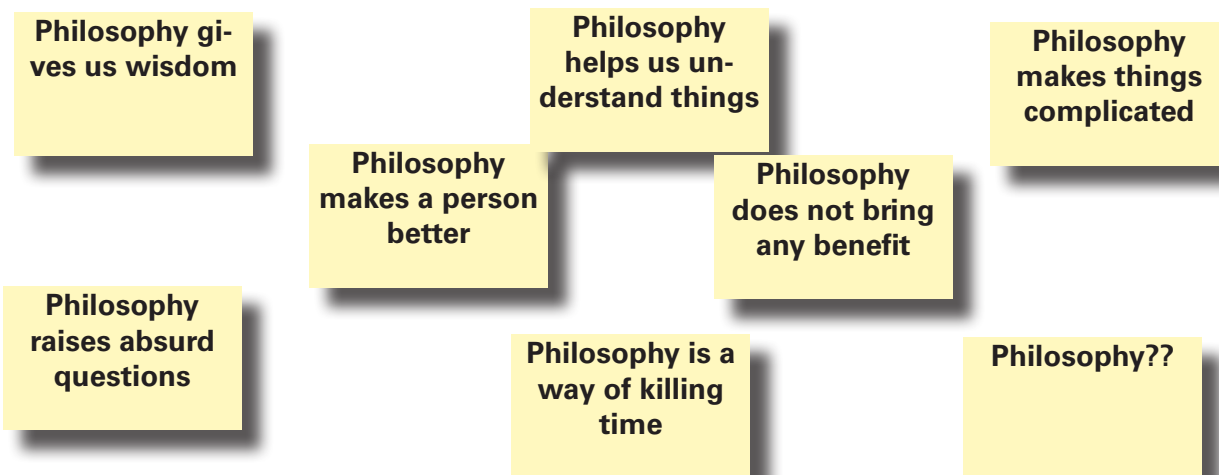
Philosophy gives us wisdom

Philosophy helps us understand things

Philosophy makes things complicated

Philosophy makes a person better

Philosophy does not bring any benefit

Philosophy raises absurd questions

Philosophy is a way of killing time

Philosophy??